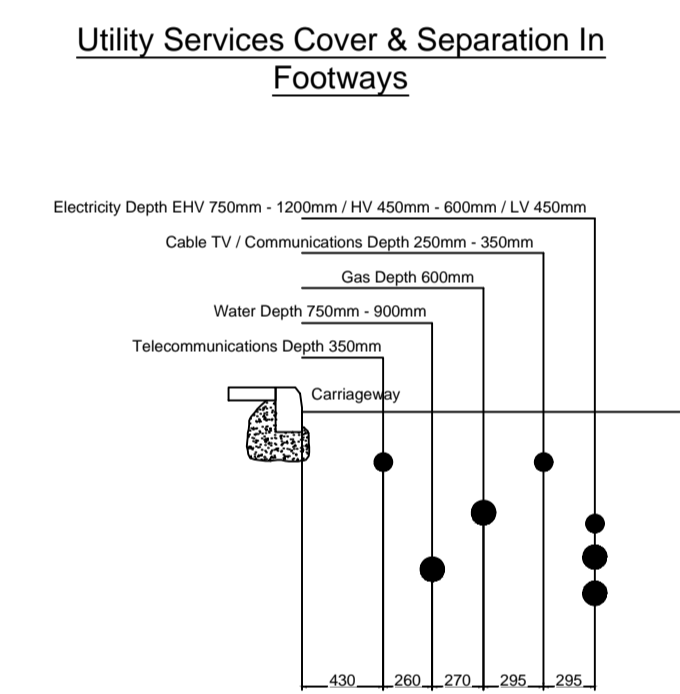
Utility Services Cover & Separation In Footways

Electricity Depth EHV 750mm - 1200mm / HV 450mm - 600mm / LV 450mm

Cable TV / Communications Depth 250mm - 350mm

Gas Depth 600mm

Water Depth 750mm - 900mm

Telecommunications Depth 350mm

Carriageway

430 260 270 295 295